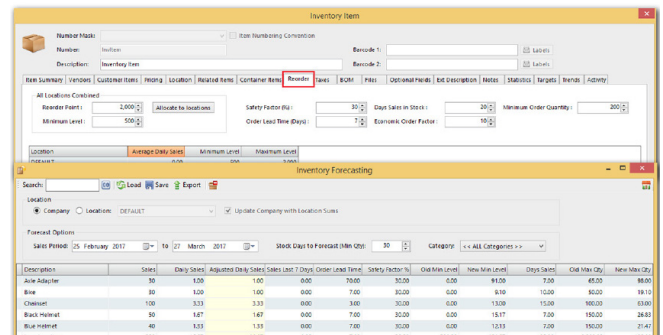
Inventory Item

Number Mask:

Item Numbering Convention

Number: NwItem

Barcode 1:

Labels

Description: Inventory Item

Barcode 2:

Labels

Item Summary | Vendors | Customer Items | Pricing | Location | Related Items | Container Items | Reorder | Taxes | BOM | Files | Optional Fields | Ext Description | Notes | Statistics | Targets | Trends | Activity

All Locations Combined

Reorder Point: 2,000

Allocate to locations

Safety Factor (%): 30

Days Sales in Stock: 20

Minimum Order Quantity: 200

Minimum Level: 500

Order Lead Time (Days): 7

Economic Order Factor: 10

| Location | Average Daily Sales | Minimum Level | Maximum Level |
|---|---|---|---|
| DEFAULT | 0.00 | 200 | 2,000 |

Inventory Forecasting

Search:

Load | Save | Export

Location

Company | Location: DEFAULT

Update Company with Location Sums

Forecast Options

Sales Period: 25 February 2017 to 27 March 2017

Stock Days to Forecast (Min Qty): 30

Category: << ALL Categories >>

| Description | Sales | Daily Sales | Adjusted Daily Sales | Sales Last 7 Days | Order Lead Time | Safety Factor % | Old Min Level | New Min Level | Days Sales | Old Max Qty | New Max Qty |
|---|---|---|---|---|---|---|---|---|---|---|---|
| Axle Adapter | 30 | 1.00 | 1.00 | 0.00 | 70.00 | 30.00 | 0.00 | 91.00 | 7.00 | 65.00 | 86.00 |
| Bike | 30 | 1.00 | 1.00 | 0.00 | 7.00 | 30.00 | 0.00 | 9.10 | 10.00 | 50.00 | 19.10 |
| Chainset | 100 | 3.33 | 3.33 | 0.00 | 3.00 | 30.00 | 0.00 | 13.00 | 15.00 | 100.00 | 63.00 |
| Black Helmet | 50 | 1.67 | 1.67 | 0.00 | 7.00 | 30.00 | 0.00 | 15.17 | 7.00 | 150.00 | 26.83 |
| Blue Helmet | 40 | 1.33 | 1.33 | 0.00 | 7.00 | 30.00 | 0.00 | 12.13 | 7.00 | 150.00 | 21.47 |